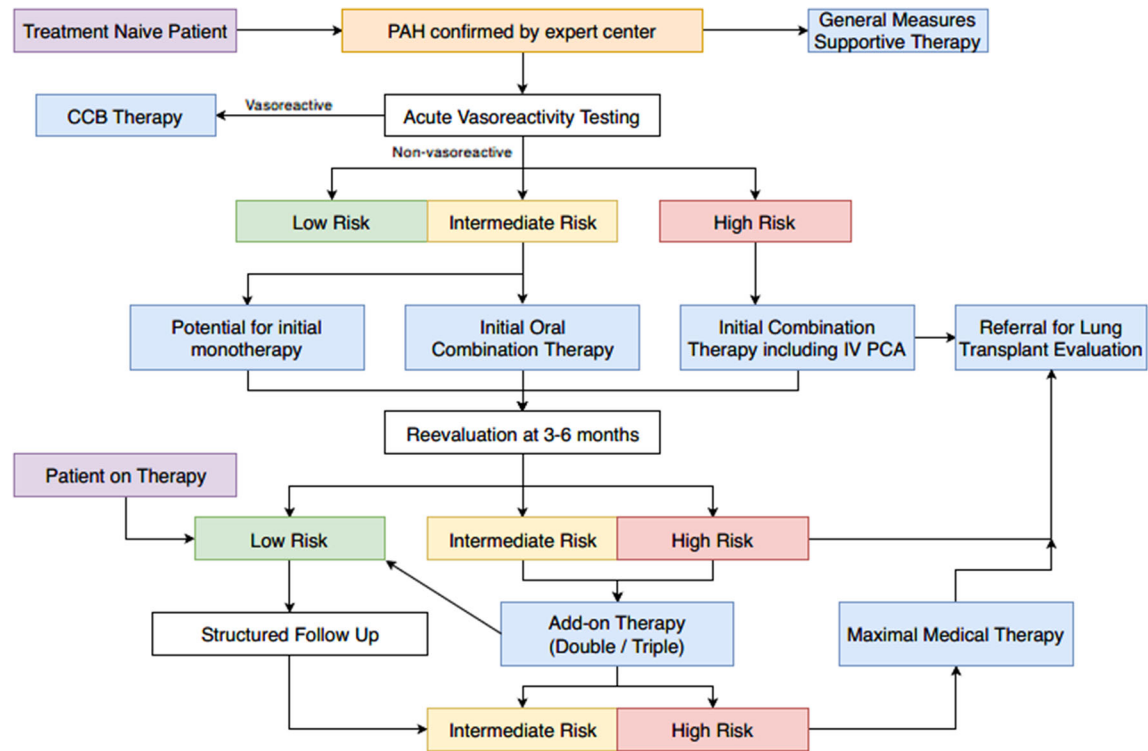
Treatment Naive Patient

PAH confirmed by expert center

General Measures Supportive Therapy

CCB Therapy

Vasoreactive

Acute Vasoreactivity Testing

Non-vasoreactive

Low Risk

Intermediate Risk

High Risk

Potential for initial monotherapy

Initial Oral Combination Therapy

Initial Combination Therapy including IV PCA

Referral for Lung Transplant Evaluation

Reevaluation at 3-6 months

Patient on Therapy

Low Risk

Intermediate Risk

High Risk

Structured Follow Up

Add-on Therapy (Double / Triple)

Maximal Medical Therapy

Intermediate Risk

High Risk